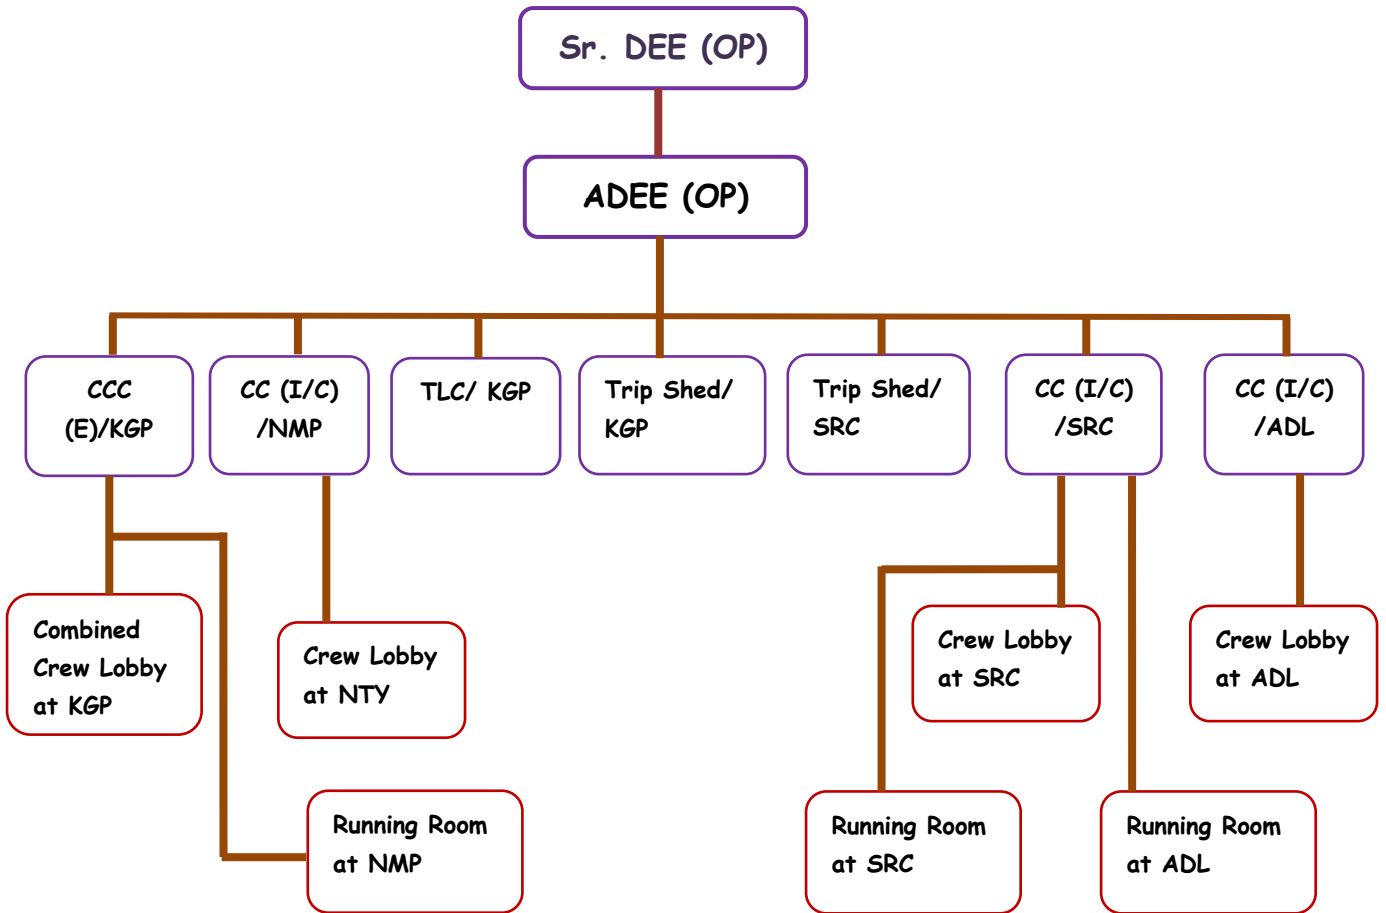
Sr. DEE (OP)

ADEE (OP)

CCC (E)/KGP

CC (I/C) /NMP

TLC/ KGP

Trip Shed/ KGP

Trip Shed/ SRC

CC (I/C) /SRC

CC (I/C) /ADL

Combined Crew Lobby at KGP

Crew Lobby at NTY

Crew Lobby at SRC

Crew Lobby at ADL

Running Room at NMP

Running Room at SRC

Running Room at ADL